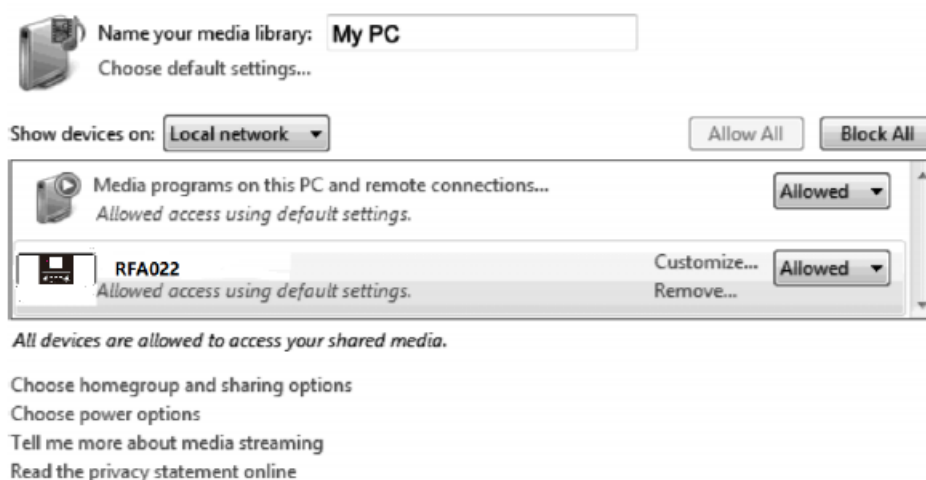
Name your media library: My PC
Choose default settings...

Show devices on: Local network

Allow All
Block All

Media programs on this PC and remote connections...
Allowed access using default settings.
Allowed

RFA022
Allowed access using default settings.
Customize...
Remove...
Allowed

All devices are allowed to access your shared media.

Choose homegroup and sharing options
Choose power options
Tell me more about media streaming
Read the privacy statement online